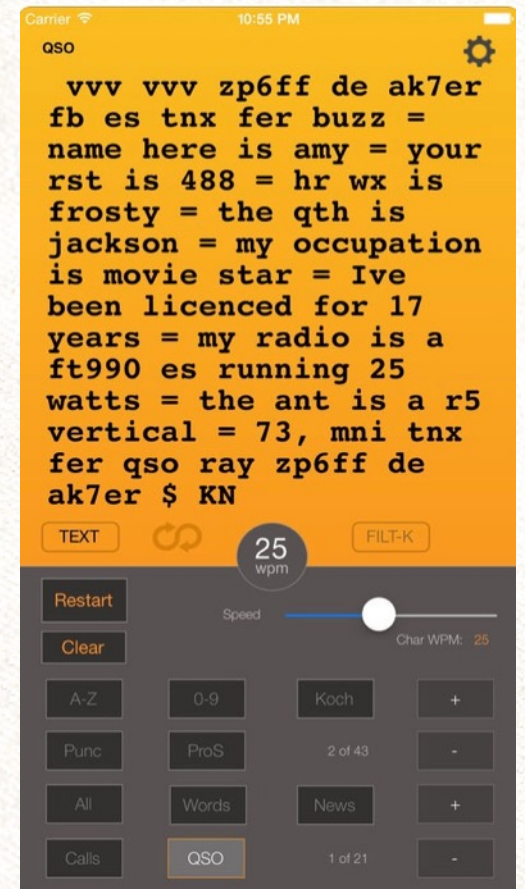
Carrier 10:55 PM

QSO

vvv vvv zp6ff de ak7er fb es tnx fer buzz = name here is amy = your rst is 488 = hr wx is frosty = the qth is jackson = my occupation is movie star = Ive been licenced for 17 years = my radio is a ft990 es running 25 watts = the ant is a r5 vertical = 73, mni tnx fer qso ray zp6ff de ak7er $ KN

TEXT

25 wpm

FILT-K

Restart

Speed

Clear

Char WPM: 25

A-Z

0-9

Koch

+

Punc

ProS

2 of 43

-

All

Words

News

+

Calls

QSO

1 of 21

-